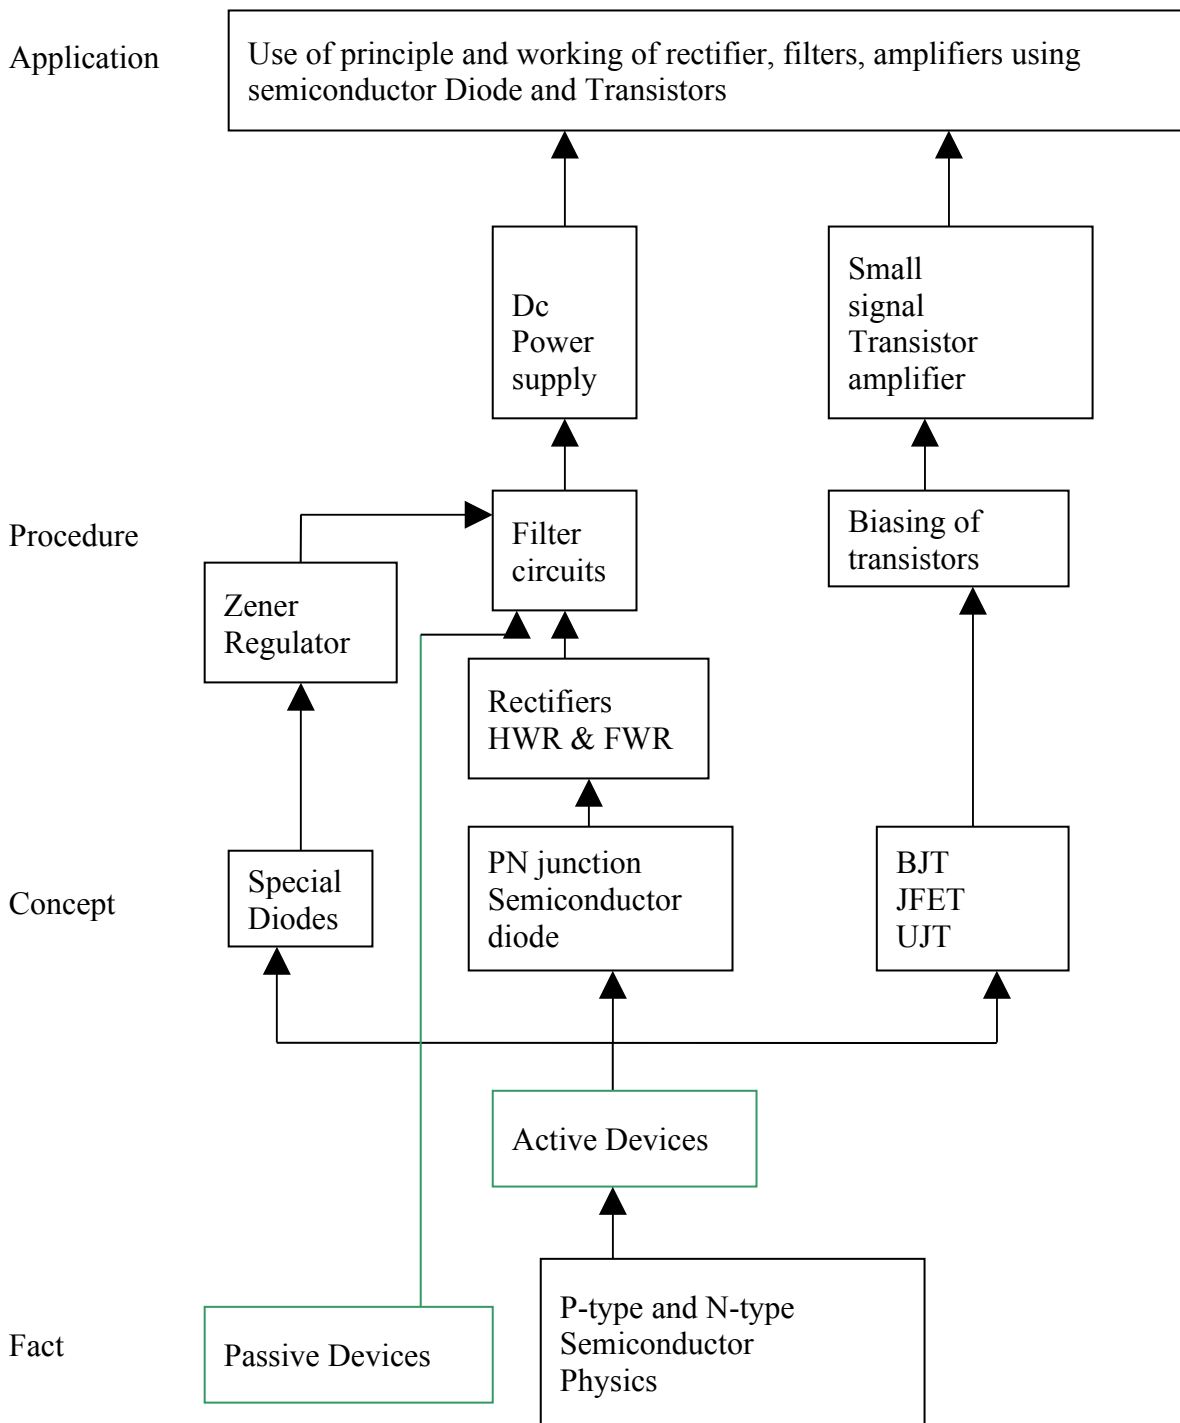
Application

Use of principle and working of rectifier, filters, amplifiers using semiconductor Diode and Transistors

Dc Power supply

Small signal Transistor amplifier

Procedure

Filter circuits

Biasing of transistors

Zener Regulator

Rectifiers HWR & FWR

Concept

Special Diodes

PN junction Semiconductor diode

BJT JFET UJT

Active Devices

Fact

Passive Devices

P-type and N-type Semiconductor Physics